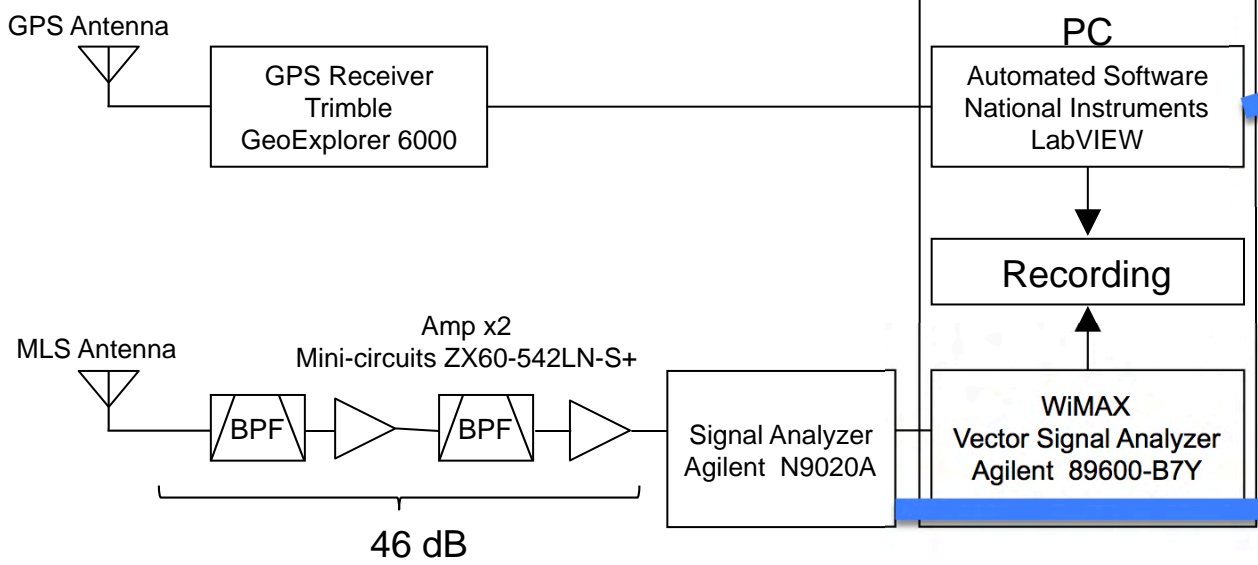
GPS Antenna

GPS Receiver
Trimble
GeoExplorer 6000

PC

Automated Software
National Instruments
LabVIEW

Recording

MLS Antenna

Amp x2
Mini-circuits ZX60-542LN-S+

BPF

BPF

46 dB

Signal Analyzer
Agilent N9020A

WiMAX
Vector Signal Analyzer
Agilent 89600-B7Y